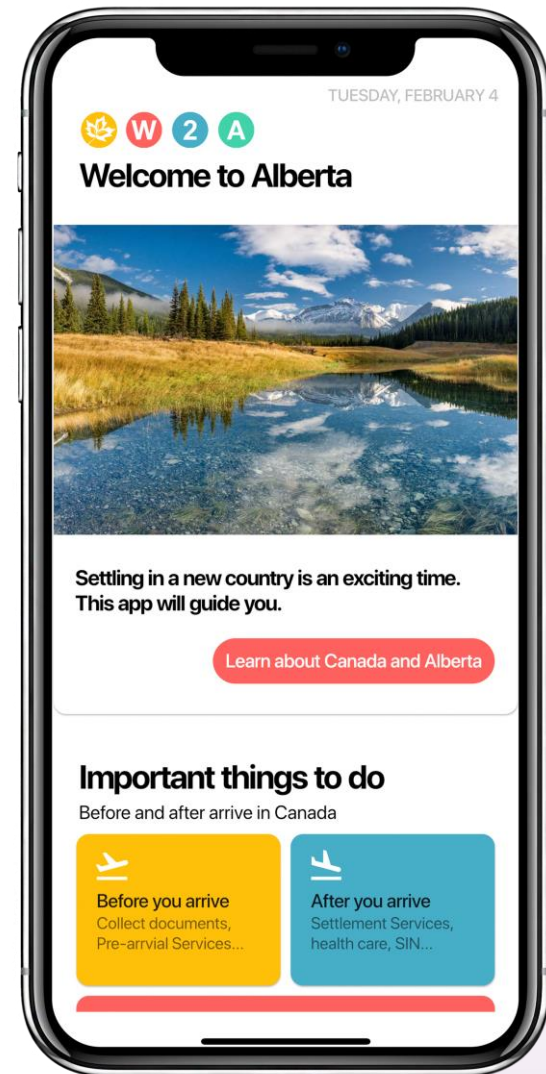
TUESDAY, FEBRUARY 4

W 2 A

Welcome to Alberta

Settling in a new country is an exciting time. This app will guide you.

Learn about Canada and Alberta

Important things to do

Before and after arrive in Canada

Before you arrive
Collect documents, Pre-arrvial Services...

After you arrive
Settlement Services, health care, SIN...